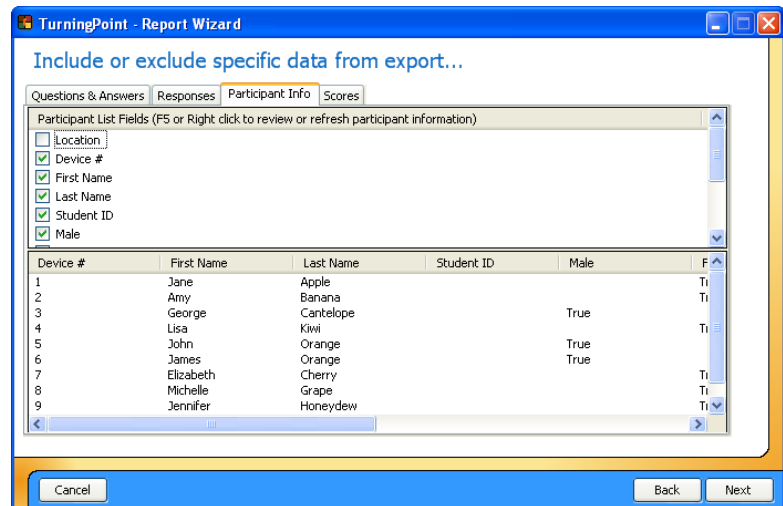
TurningPoint - Report Wizard

Include or exclude specific data from export...

Questions & Answers | Responses | Participant Info | Scores

Participant List Fields (F5 or Right click to review or refresh participant information)

Location
Device #
First Name
Last Name
Student ID
Male

| Device # | First Name | Last Name | Student ID | Male | F |
|---|---|---|---|---|---|
| 1 | Jane | Apple | | | Tr |
| 2 | Amy | Banana | | | Tr |
| 3 | George | Cantelope | | True | |
| 4 | Lisa | Kiwi | | | Tr |
| 5 | John | Orange | | True | |
| 6 | James | Orange | | True | |
| 7 | Elizabeth | Cherry | | | Tr |
| 8 | Michelle | Grape | | | Tr |
| 9 | Jennifer | Honeydew | | | Tr |

Cancel

Back

Next